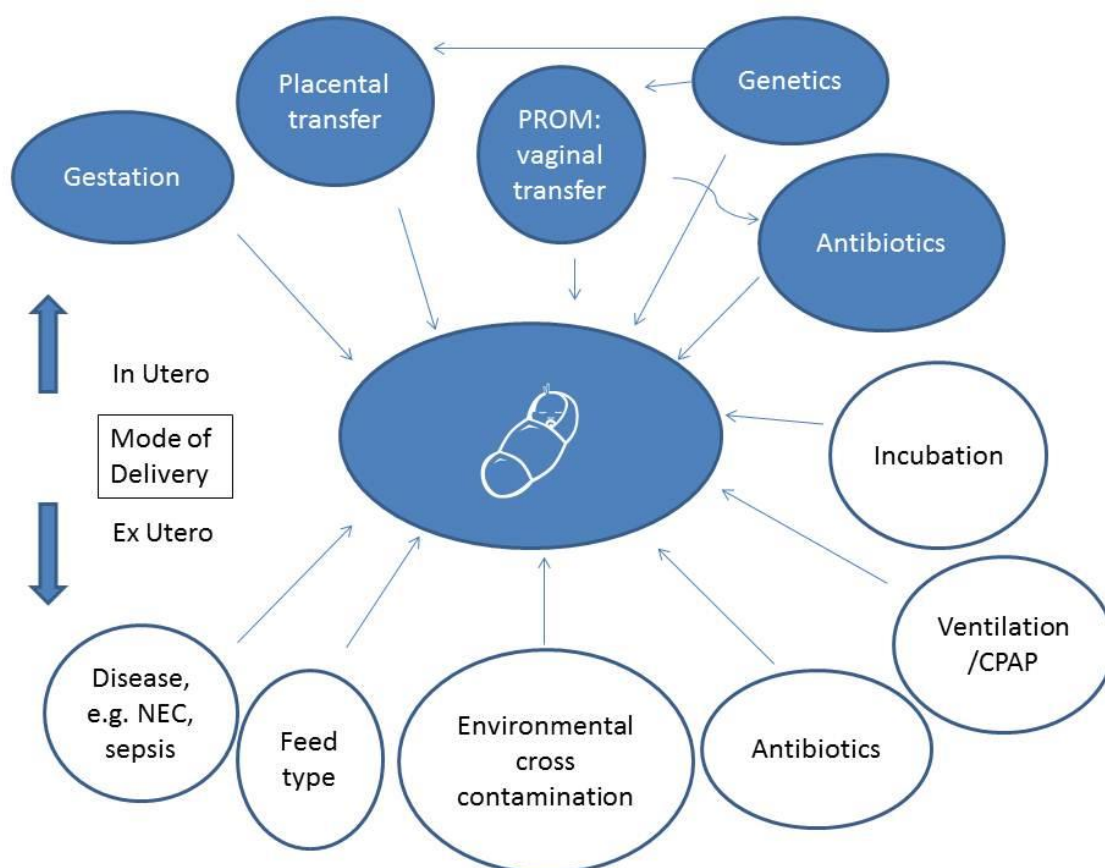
Placental transfer

Genetics

PROM: vaginal transfer

Gestation

Antibiotics

In Utero

Mode of Delivery

Ex Utero

Incubation

Ventilation /CPAP

Disease, e.g. NEC, sepsis

Feed type

Environmental cross contamination

Antibiotics